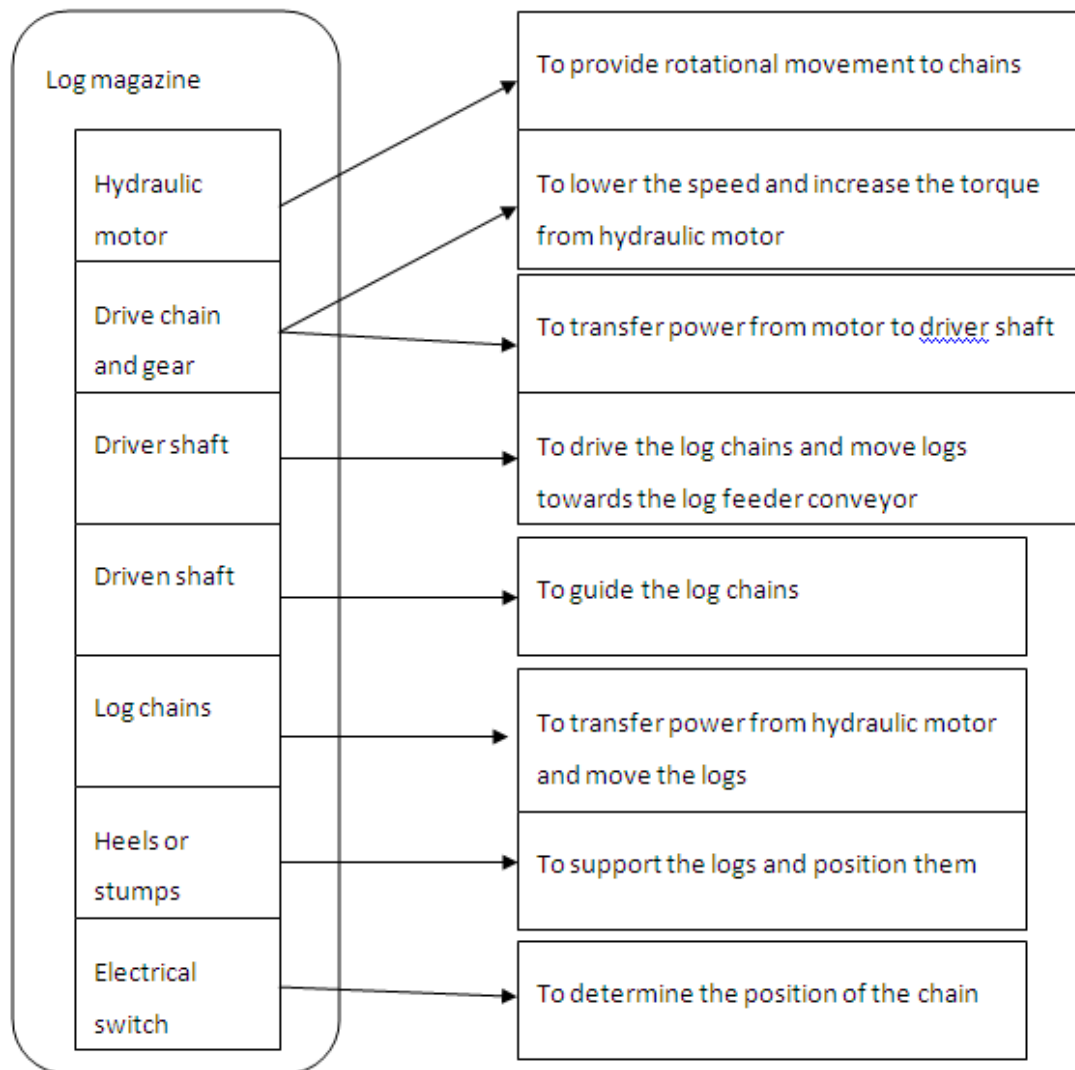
Log magazine

Hydraulic motor

Drive chain and gear

Driver shaft

Driven shaft

Log chains

Heels or stumps

Electrical switch

To provide rotational movement to chains

To lower the speed and increase the torque from hydraulic motor

To transfer power from motor to driver shaft

To drive the log chains and move logs towards the log feeder conveyor

To guide the log chains

To transfer power from hydraulic motor and move the logs

To support the logs and position them

To determine the position of the chain